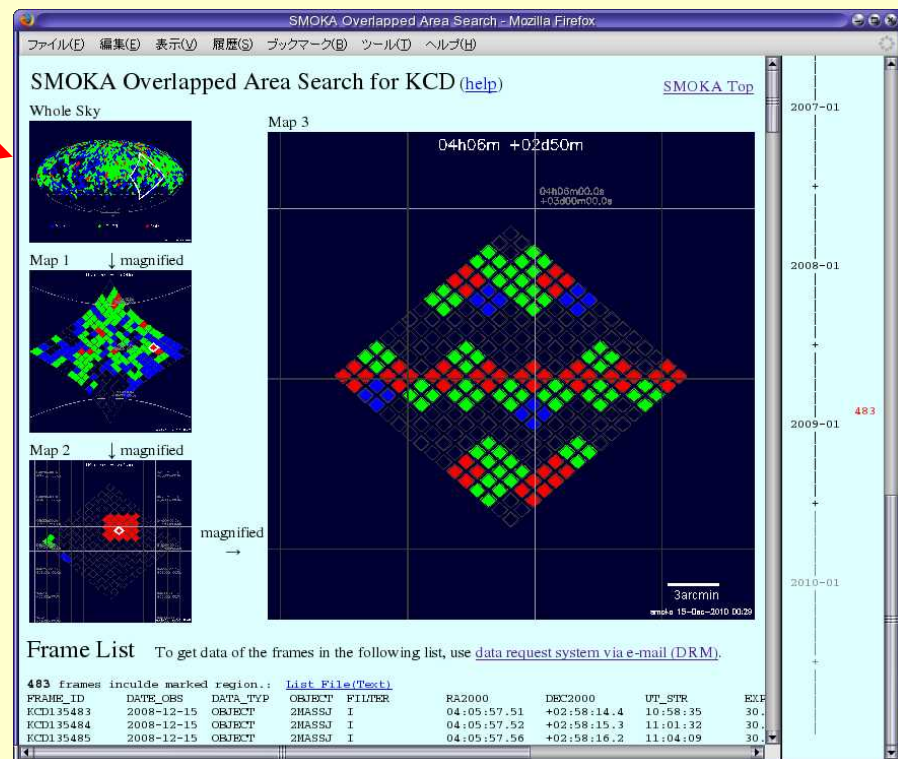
SMOKA Overlapped Area Search - Mozilla Firefox

ファイル(F) 編集(E) 表示(V) 履歴(S) ブックマーク(B) ツール(T) ヘルプ(H)

SMOKA Overlapped Area Search for KCD (help)

SMOKA Top

Whole Sky

Map 1 ↓ magnified

Map 2 ↓ magnified

magnified →

Map 3

04h06m +02d50m

04h06m00.0s +03d00m00.0s

3arcmin

smoka 15-Dec-2010 00:29

2007-01

2008-01

2009-01

483

2010-01

Frame List To get data of the frames in the following list, use data request system via e-mail (DRM).

483 frames inculde marked region.: List File(Text)

| FRAME_ID | DATE_OBS | DATA_TYP | OBJECT | FILTER | RA2000 | DEC2000 | UT_STR | EXP |
|---|---|---|---|---|---|---|---|---|
| KCD135483 | 2008-12-15 | OBJECT | 2MASSJ | I | 04:05:57.51 | +02:58:14.4 | 10:58:35 | 30. |
| KCD135484 | 2008-12-15 | OBJECT | 2MASSJ | I | 04:05:57.52 | +02:58:15.3 | 11:01:32 | 30. |
| KCD135485 | 2008-12-15 | OBJECT | 2MASSJ | I | 04:05:57.56 | +02:58:16.2 | 11:04:09 | 30. |